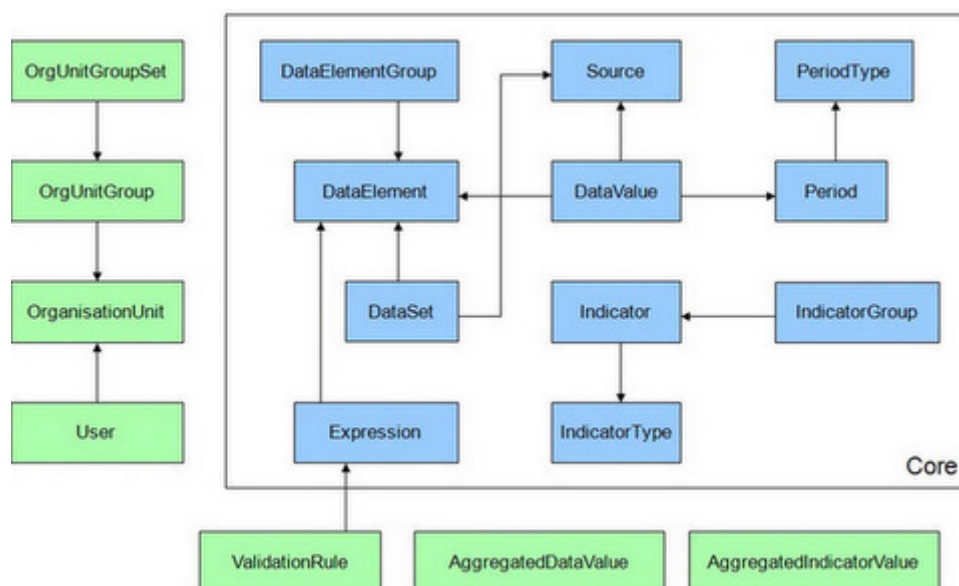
OrgUnitGroupSet

OrgUnitGroup

OrganisationUnit

User

DataElementGroup

Source

PeriodType

DataElement

DataValue

Period

DataSet

Indicator

IndicatorGroup

Expression

IndicatorType

Core

ValidationRule

AggregatedDataValue

AggregatedIndicatorValue